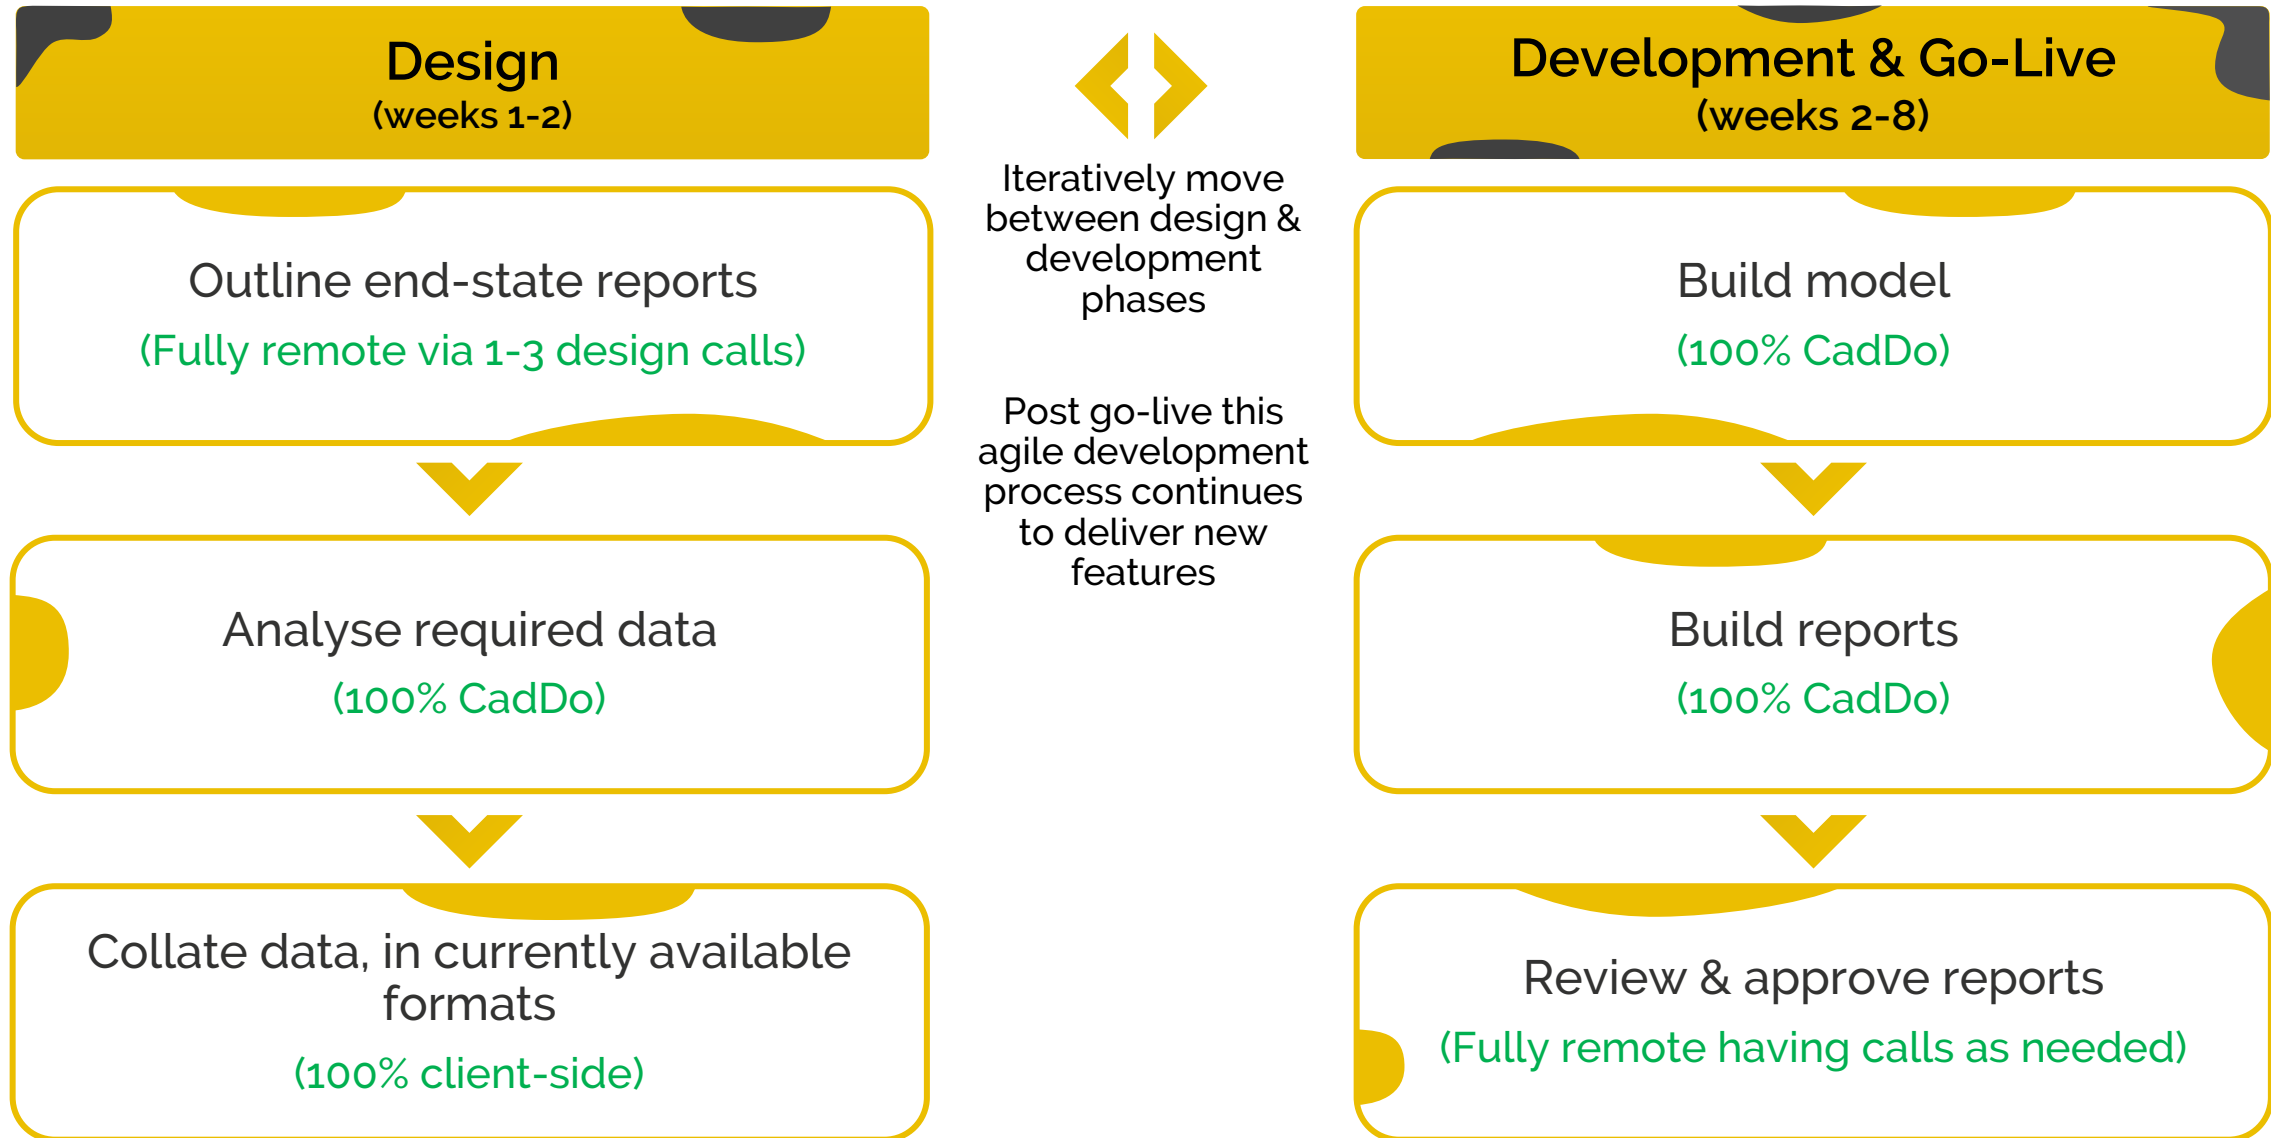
Design
(weeks 1-2)

Outline end-state reports
(Fully remote via 1-3 design calls)

Analyse required data
(100% CadDo)

Collate data, in currently available formats
(100% client-side)

Iteratively move between design & development phases

Post go-live this agile development process continues to deliver new features

Development & Go-Live
(weeks 2-8)

Build model
(100% CadDo)

Build reports
(100% CadDo)

Review & approve reports
(Fully remote having calls as needed)